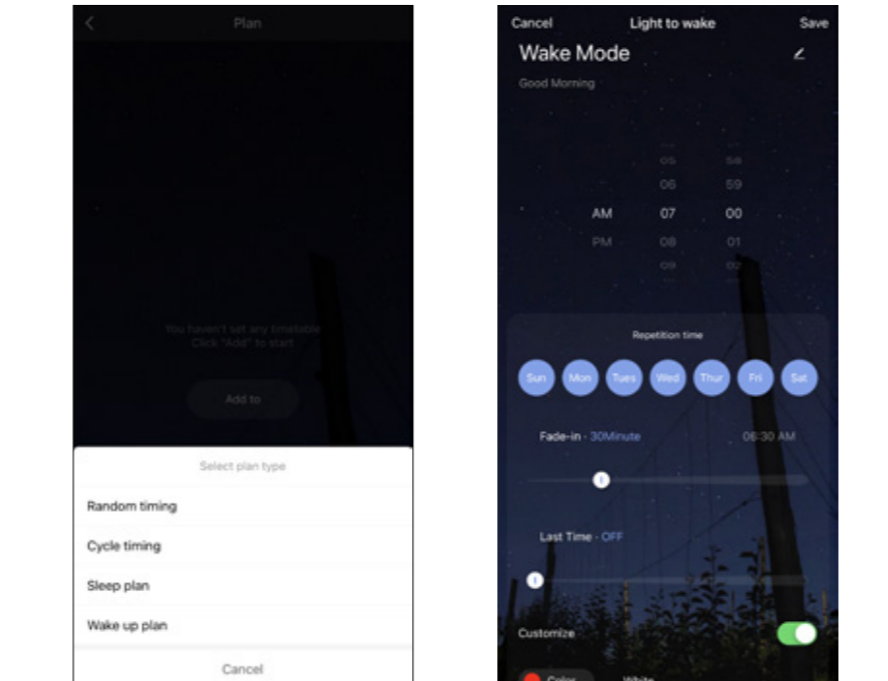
Plan

You haven't set any timetable
Click "Add" to start

Add to

Select plan type

Random timing

Cycle timing

Sleep plan

Wake up plan

Cancel

Cancel Light to wake Save

Wake Mode

Good Morning

05 58
06 59
AM 07 00
PM 08 01
09 02

Repetition time

Sun Mon Tues Wed Thur Fri Sat

Fade-in · 30Minute 06:30 AM

Last Time · OFF

Customize

Color White